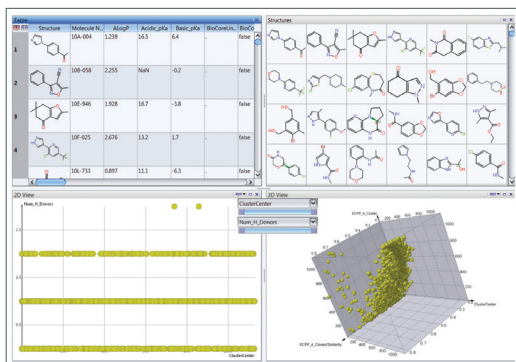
Table

|  | Structure | Molecule N... | ALogP | Acidic_pKa | Basic_pKa | BioCoreUn... | BioCo |
|---|---|---|---|---|---|---|---|
| 1 |  | 10A-004 | 1.239 | 16.5 | 6.4 |  | false |
| 2 |  | 10B-058 | 2.255 | NaN | -0.2 |  | false |
| 3 |  | 10E-946 | 1.928 | 16.7 | -3.8 |  | false |
| 4 |  | 10F-025 | 2.676 | 13.2 | 1.7 |  | false |
|  |  | 10L-733 | 0.897 | 11.1 | -6.3 |  | false |

Structures

2D View

Num_H_Donors

2.0

1.5

1.0

0.5

ClusterCenter

3D View

ClusterCenter

Num_H_Donors

FCFP_4_Cluster

ClusterCenter

FCFP_4_ClosestSimilarity